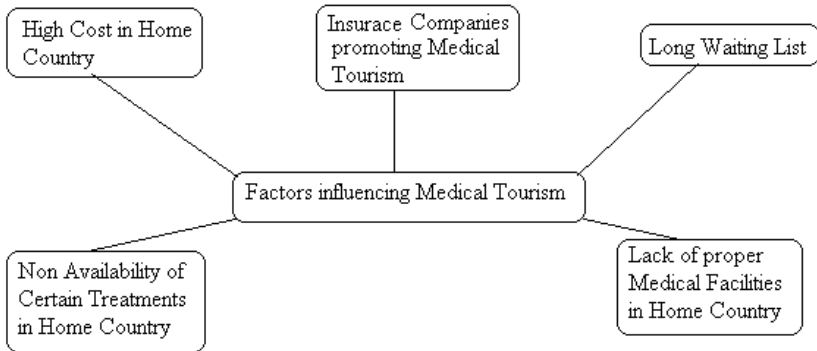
High Cost in Home Country

Insurace Companies promoting Medical Tourism

Long Waiting List

Factors influencing Medical Tourism

Non Availability of Certain Treatments in Home Country

Lack of proper Medical Facilities in Home Country